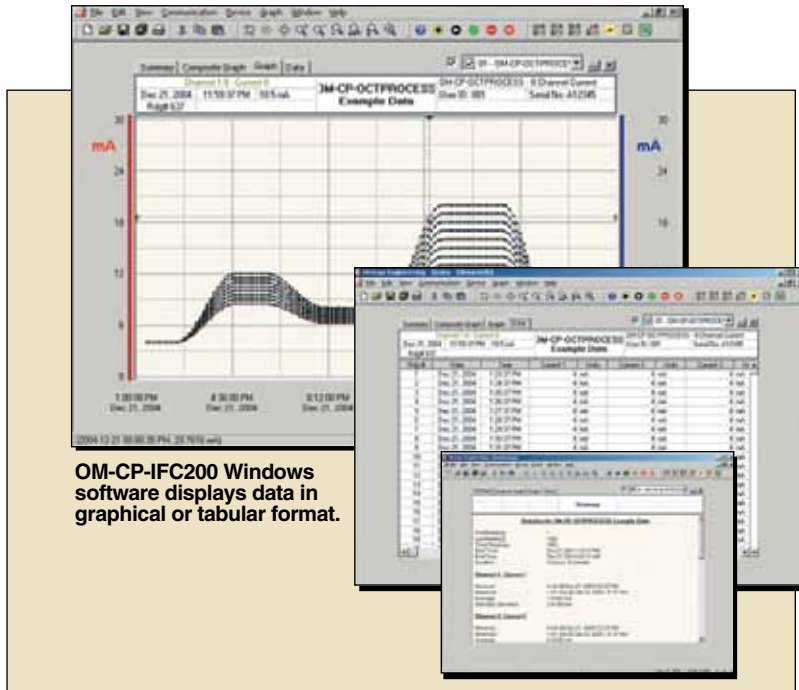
File Edit View Communication Device Graph Window Help

Summary Composite Graph Graph Data

Channel 1-8 Current 8

Dec 21, 2004 11:59:37 PM 10.5 mA

Rdg# 637

OM-CP-OCTPROCESS
Example Data

OM-CP-OCTPROCESS 8 Channel Current

Dev ID: 001

Serial No: A12345

30

mA

24

18

12

6

0

30

mA

24

18

1:00:00 PM
Dec 21, 2004

4:36:00 PM
Dec 21, 2004

8:12:00 PM
Dec 21, 2004

(2004.12.21 06:06:36 PM, 23.7678 mA)

OM-CP-IFC200 Windows software displays data in graphical or tabular format.

Summary Composite Graph Graph Data

OM-CP-OCTPROCESS
Example Data

OM-CP-OCTPROCESS 8 Channel Current

Serial No: A12345

Summary

Statistics for OM-CP-OCTPROCESS Example Data

Channel 1 Current 1

Channel 2 Current 2